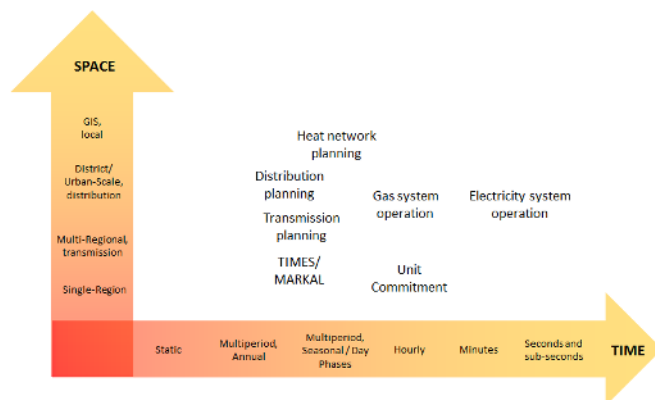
SPACE

GIS, local

District/ Urban-Scale, distribution

Multi-Regional, transmission

Single-Region

Heat network planning

Distribution planning

Transmission planning

TIMES/ MARKAL

Gas system operation

Unit Commitment

Electricity system operation

Static

Multiperiod, Annual

Multiperiod, Seasonal / Day Phases

Hourly

Minutes

Seconds and sub-seconds

TIME